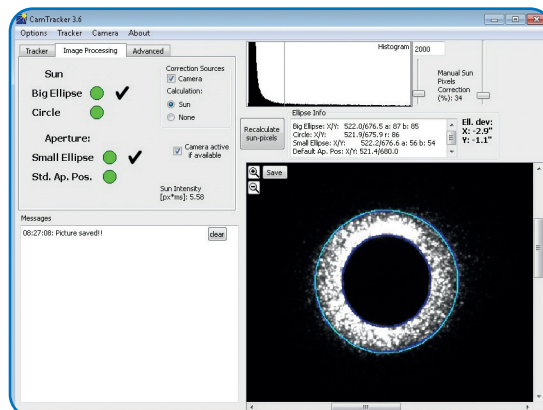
CamTracker 3.6

Options Tracker Camera About

Tracker Image Processing Advanced

Sun

Big Ellipse ✔

Circle

Correction Sources
Camera

Calculation:
Sun
None

Aperture:

Small Ellipse ✔

Std. Ap. Pos.

Camera active if available

Sun Intensity [px*ms]: 5.58

Messages

08:27:08: Picture saved!!

clear

Histogram 2000

Manual Sun Pixels Correction (%): 34

Recalculate sun-pixels

Ellipse Info

Big Ellipse: X/Y: 522.0/676.5 a: 87 b: 85
Circle: X/Y: 521.9/675.9 r: 86
Small Ellipse: X/Y: 522.2/676.6 a: 56 b: 54
Default Ap. Pos.: X/Y: 521.4/680.0

Ell. dev:
X: -2.9"
Y: -1.1"

Save